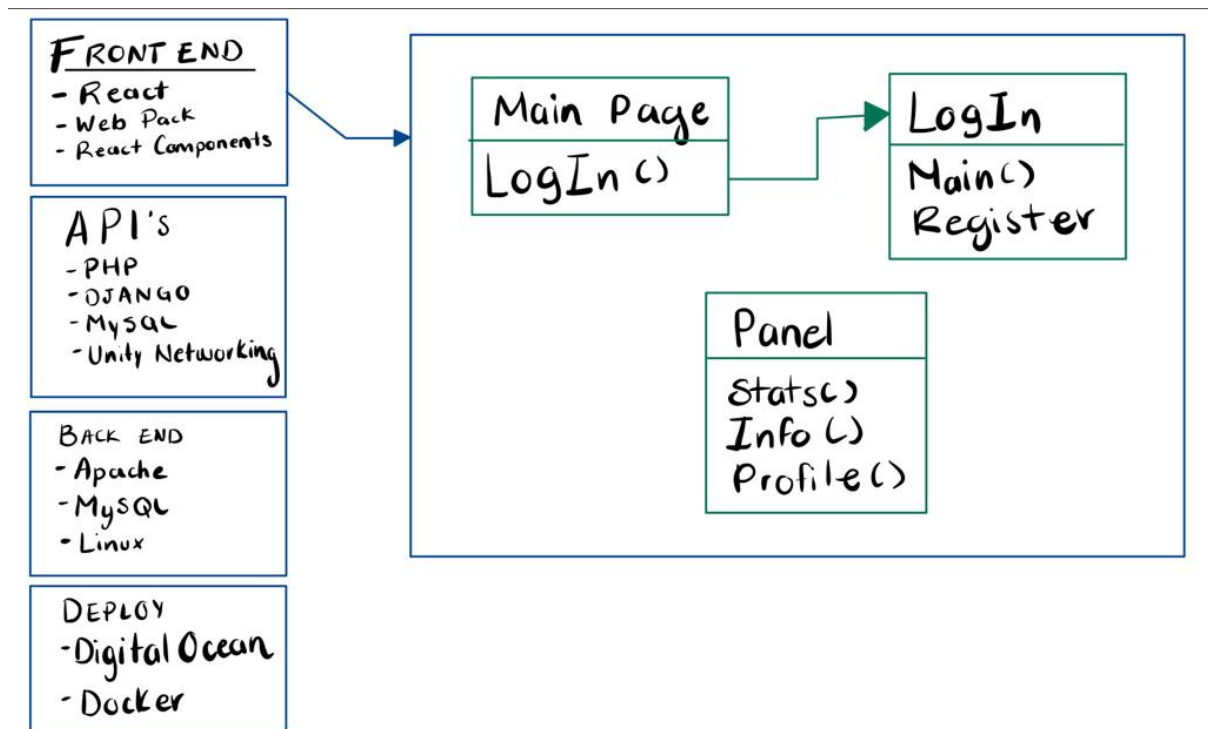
FRONT END
- React
- Web Pack
- React Components

API's
- PHP
- DJANGO
- MySQL
- Unity Networking

BACK END
- Apache
- MySQL
- Linux

DEPLOY
- Digital Ocean
- Docker

Main Page
LogIn()

LogIn
Main()
Register

Panel
Stats()
Info()
Profile()